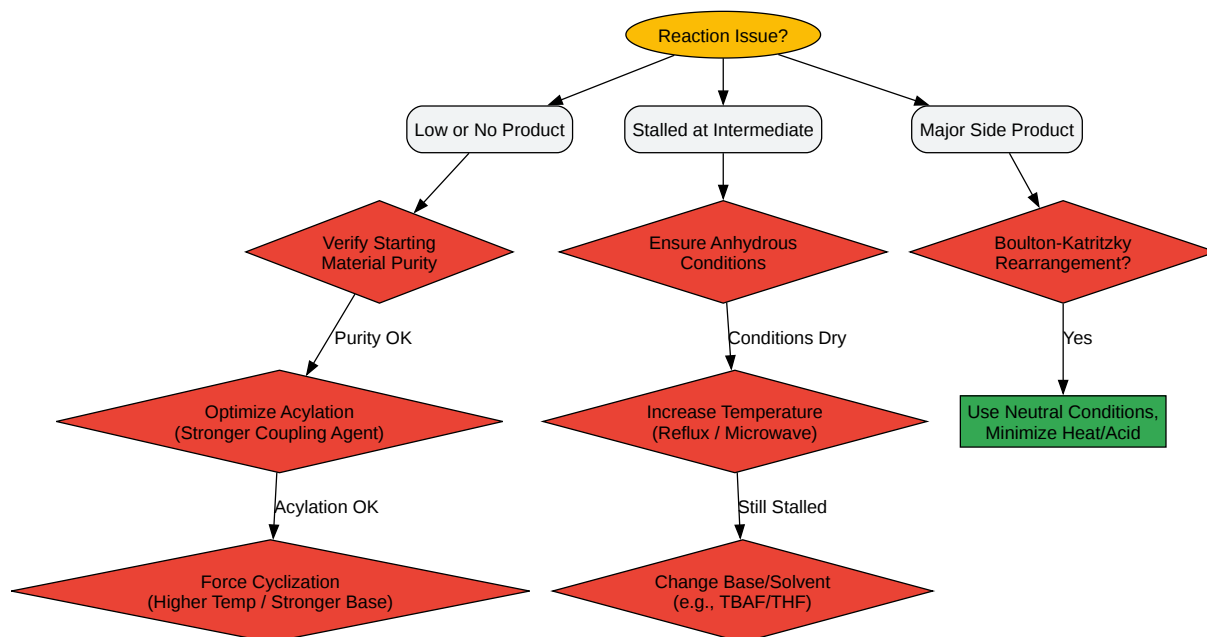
Reaction Issue?

Low or No Product

Stalled at Intermediate

Major Side Product

Verify Starting Material Purity

Ensure Anhydrous Conditions

Boulton-Katritzky Rearrangement?

Purity OK

Conditions Dry

Yes

Optimize Acylation (Stronger Coupling Agent)

Increase Temperature (Reflux / Microwave)

Use Neutral Conditions, Minimize Heat/Acid

Acylation OK

Still Stalled

Force Cyclization (Higher Temp / Stronger Base)

Change Base/Solvent (e.g., TBAF/THF)